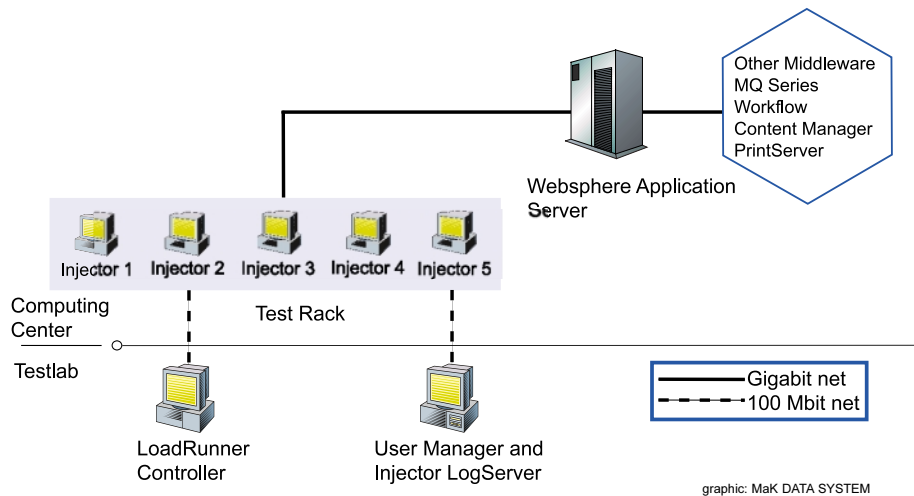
Other Middleware
MQ Series
Workflow
Content Manager
PrintServer

Websphere Application Server

Injector 1
Injector 2
Injector 3
Injector 4
Injector 5

Test Rack

Computing Center

Testlab

LoadRunner Controller

User Manager and Injector LogServer

Gigabit net
100 Mbit net

graphic: MaK DATA SYSTEM